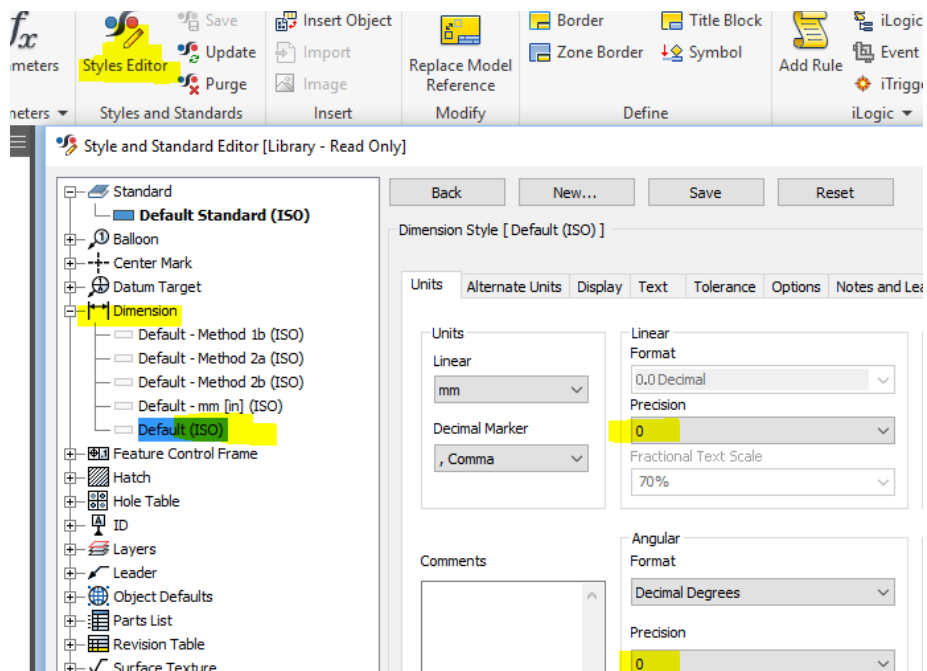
fx
meters
Styles Editor
Save
Update
Purge
Insert Object
Import
Image
Replace Model Reference
Border
Zone Border
Title Block
Symbol
Add Rule
iLogic
Event
iTrigg
neters
Styles and Standards
Insert
Modify
Define
iLogic

Style and Standard Editor [Library - Read Only]

Standard
Default Standard (ISO)
Balloon
Center Mark
Datum Target
Dimension
Default - Method 1b (ISO)
Default - Method 2a (ISO)
Default - Method 2b (ISO)
Default - mm [in] (ISO)
Default (ISO)
Feature Control Frame
Hatch
Hole Table
ID
Layers
Leader
Object Defaults
Parts List
Revision Table
Surface Texture

Back
New...
Save
Reset

Dimension Style [ Default (ISO) ]

Units
Alternate Units
Display
Text
Tolerance
Options
Notes and Lea

Units
Linear
mm
Decimal Marker
, Comma

Linear
Format
0.0 Decimal
Precision
0
Fractional Text Scale
70%

Comments

Angular
Format
Decimal Degrees
Precision
0